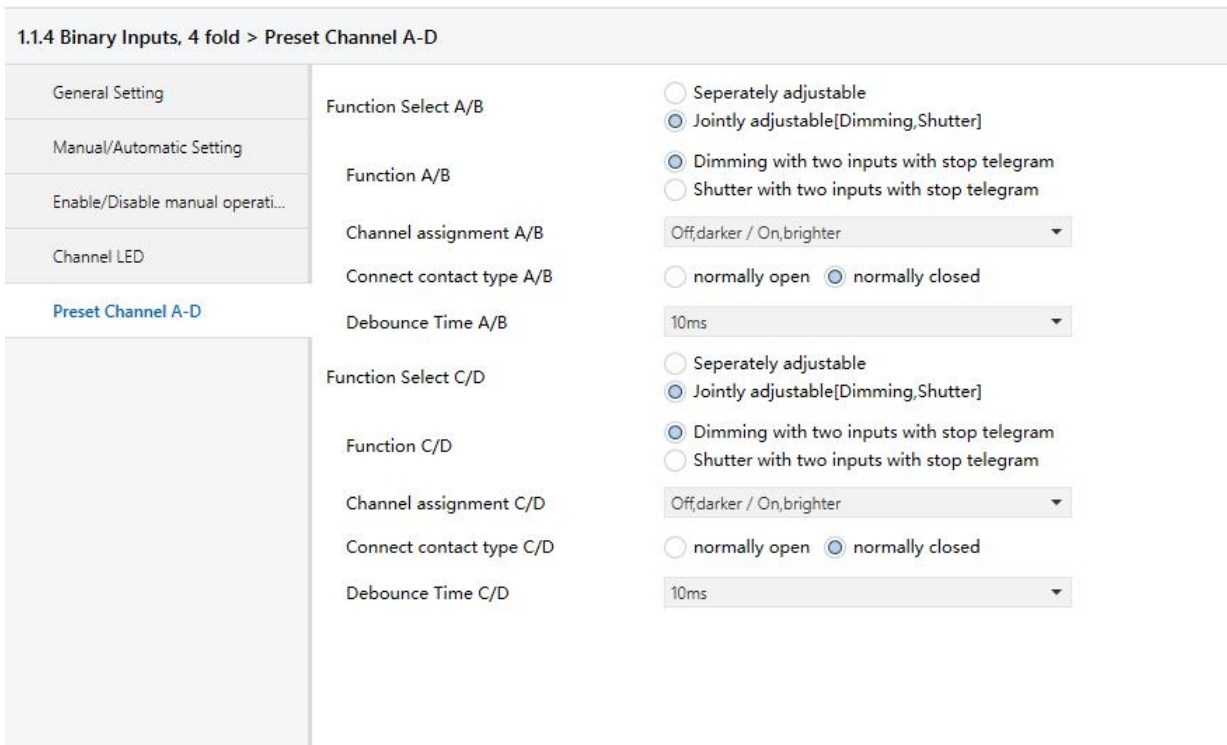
1.1.4 Binary Inputs, 4 fold > Preset Channel A-D

General Setting

Manual/Automatic Setting

Enable/Disable manual operati...

Channel LED

Preset Channel A-D

Function Select A/B
Seperately adjustable
Jointly adjustable[Dimming,Shutter]

Function A/B
Dimming with two inputs with stop telegram
Shutter with two inputs with stop telegram

Channel assignment A/B
Off,darker / On,brighter

Connect contact type A/B
normally open
normally closed

Debounce Time A/B
10ms

Function Select C/D
Seperately adjustable
Jointly adjustable[Dimming,Shutter]

Function C/D
Dimming with two inputs with stop telegram
Shutter with two inputs with stop telegram

Channel assignment C/D
Off,darker / On,brighter

Connect contact type C/D
normally open
normally closed

Debounce Time C/D
10ms